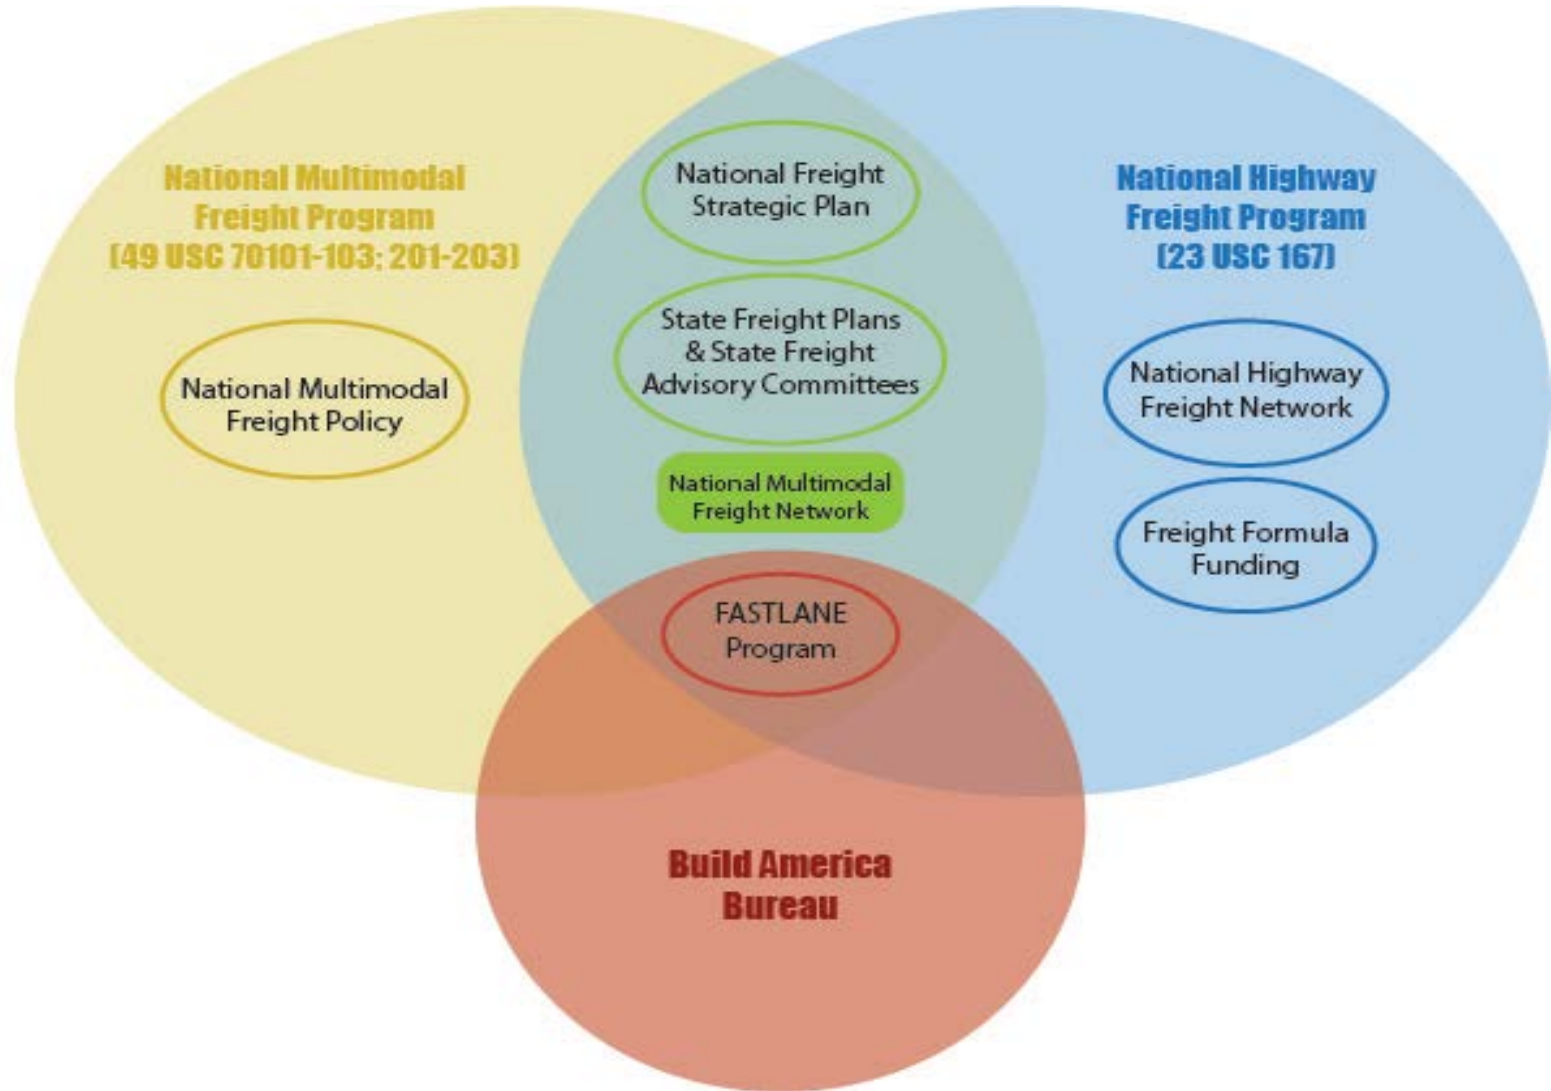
National Multimodal Freight Program [49 USC 70101-103; 201-203]

National Multimodal Freight Policy

National Freight Strategic Plan

State Freight Plans & State Freight Advisory Committees

National Multimodal Freight Network

National Highway Freight Program [23 USC 167]

National Highway Freight Network

Freight Formula Funding

FASTLANE Program

Build America Bureau